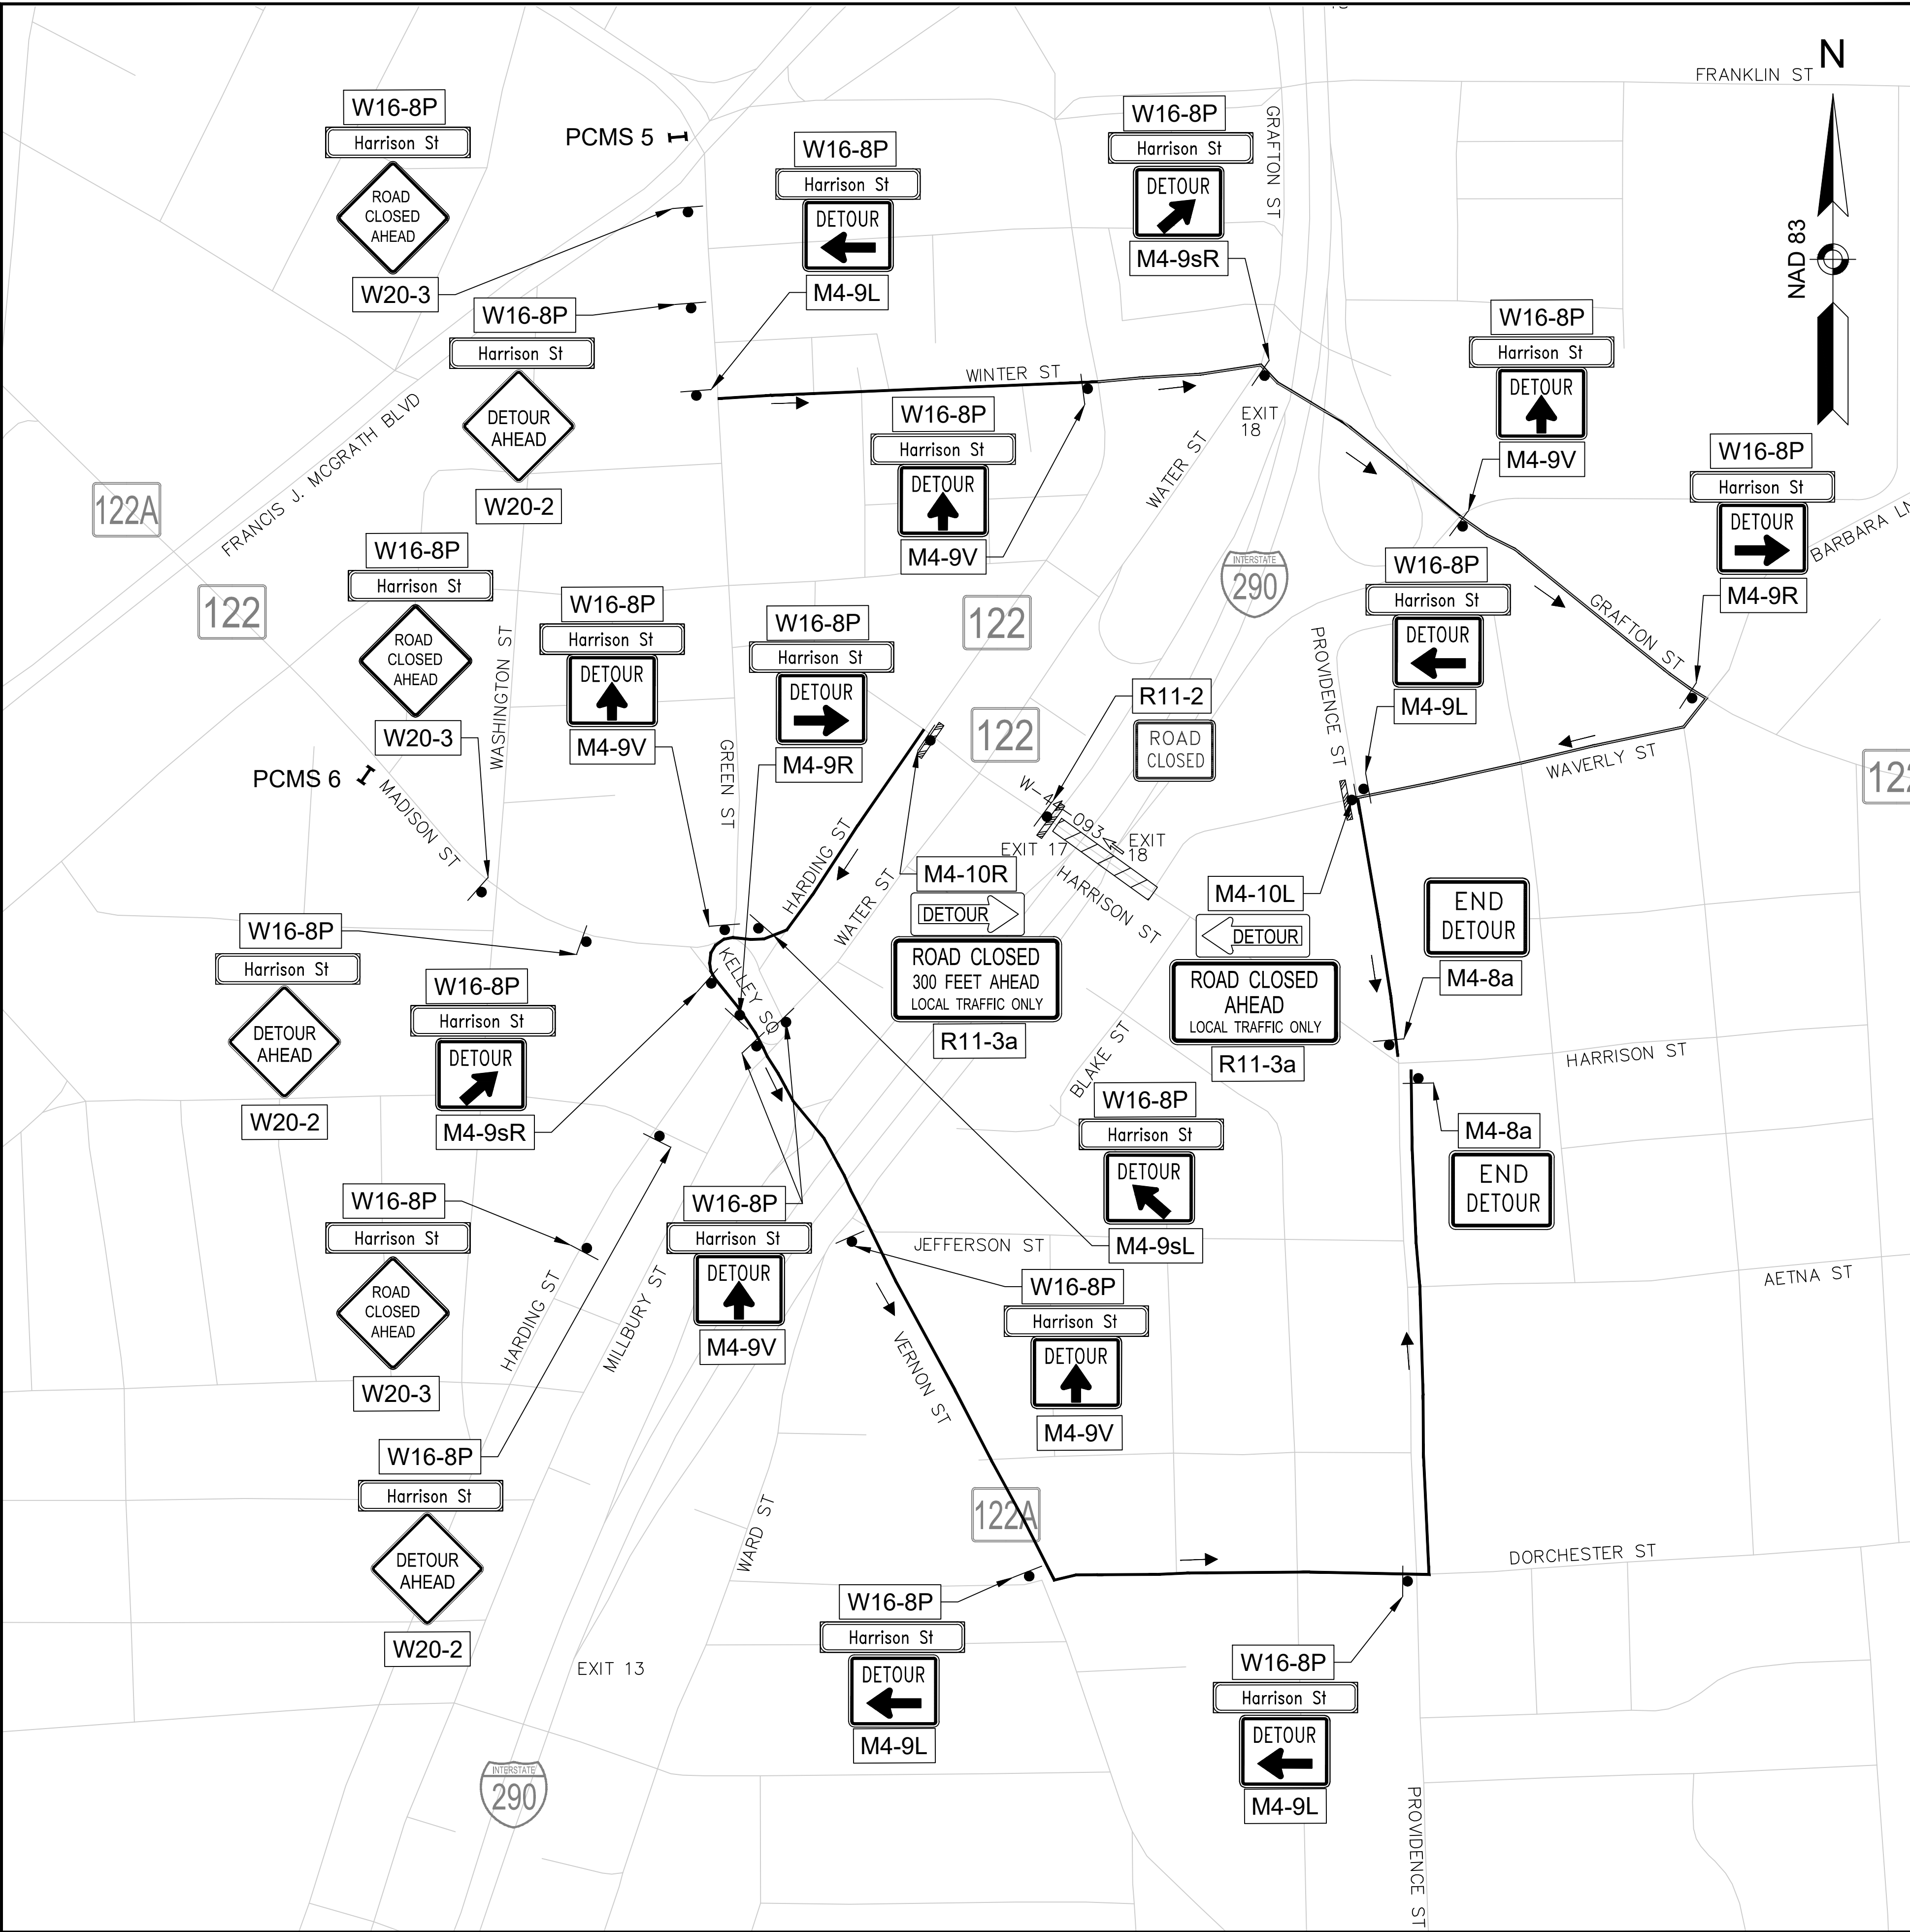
N
NAD 83
FRANKLIN ST

W16-8P
Harrison St
ROAD CLOSED AHEAD
W20-3

PCMS 5

W16-8P
Harrison St
DETOUR
M4-9L

W16-8P
Harrison St
DETOUR
M4-9sR

GRAFTON ST

W16-8P
Harrison St
DETOUR AHEAD
W20-2

WINTER ST

W16-8P
Harrison St
DETOUR
M4-9V

EXIT 18

W16-8P
Harrison St
DETOUR
M4-9V

W16-8P
Harrison St
DETOUR
M4-9R

FRANCIS J. MCGRATH BLVD
122A
122
WATER ST
290
BARBARA LN

W16-8P
Harrison St
ROAD CLOSED AHEAD
W20-3

W16-8P
Harrison St
DETOUR
M4-9V

W16-8P
Harrison St
DETOUR
M4-9R

122
122

W16-8P
Harrison St
DETOUR
M4-9L

GRAFTON ST
WASHINGTON ST
GREEN ST
R11-2
ROAD CLOSED
PROVIDENCE ST
WAVERLY ST
122

PCMS 6
MADISON ST
HARDING ST
WATER ST
M4-10R
DETOUR
ROAD CLOSED 300 FEET AHEAD LOCAL TRAFFIC ONLY
R11-3a
W-44-093
EXIT 17
EXIT 18
HARRISON ST
M4-10L
DETOUR
ROAD CLOSED AHEAD LOCAL TRAFFIC ONLY
R11-3a
END DETOUR
M4-8a

W16-8P
Harrison St
DETOUR AHEAD
W20-2

KELLEY SQ

W16-8P
Harrison St
DETOUR
M4-9sR

BLAKE ST
HARRISON ST

W16-8P
Harrison St
DETOUR
M4-9sL

M4-8a
END DETOUR

W16-8P
Harrison St
ROAD CLOSED AHEAD
W20-3

HARDING ST
MILLBURY ST

W16-8P
Harrison St
DETOUR
M4-9V

JEFFERSON ST

W16-8P
Harrison St
DETOUR
M4-9V

AETNA ST
VERNON ST

W16-8P
Harrison St
DETOUR AHEAD
W20-2

WARD ST
122A
DORCHESTER ST

W16-8P
Harrison St
DETOUR
M4-9L

EXIT 13

W16-8P
Harrison St
DETOUR
M4-9L

290
PROVIDENCE ST